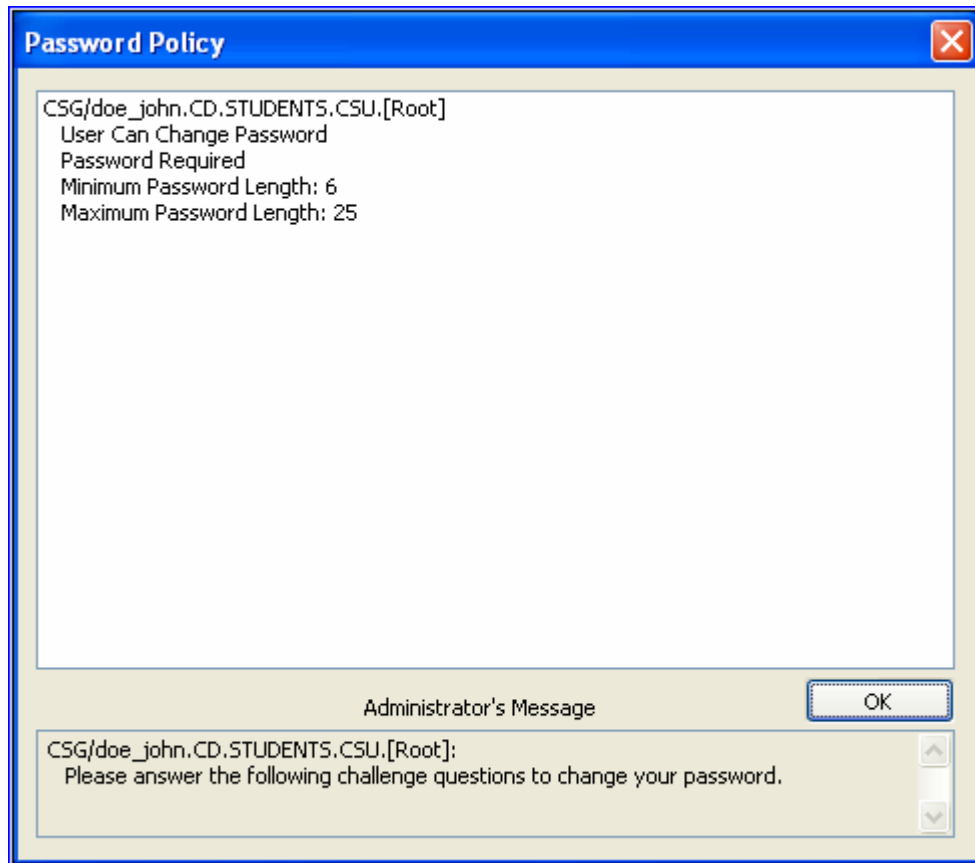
Password Policy

CSG/doe_john.CD.STUDENTS.CSU.[Root]
User Can Change Password
Password Required
Minimum Password Length: 6
Maximum Password Length: 25

Administrator's Message

OK

CSG/doe_john.CD.STUDENTS.CSU.[Root]:
Please answer the following challenge questions to change your password.